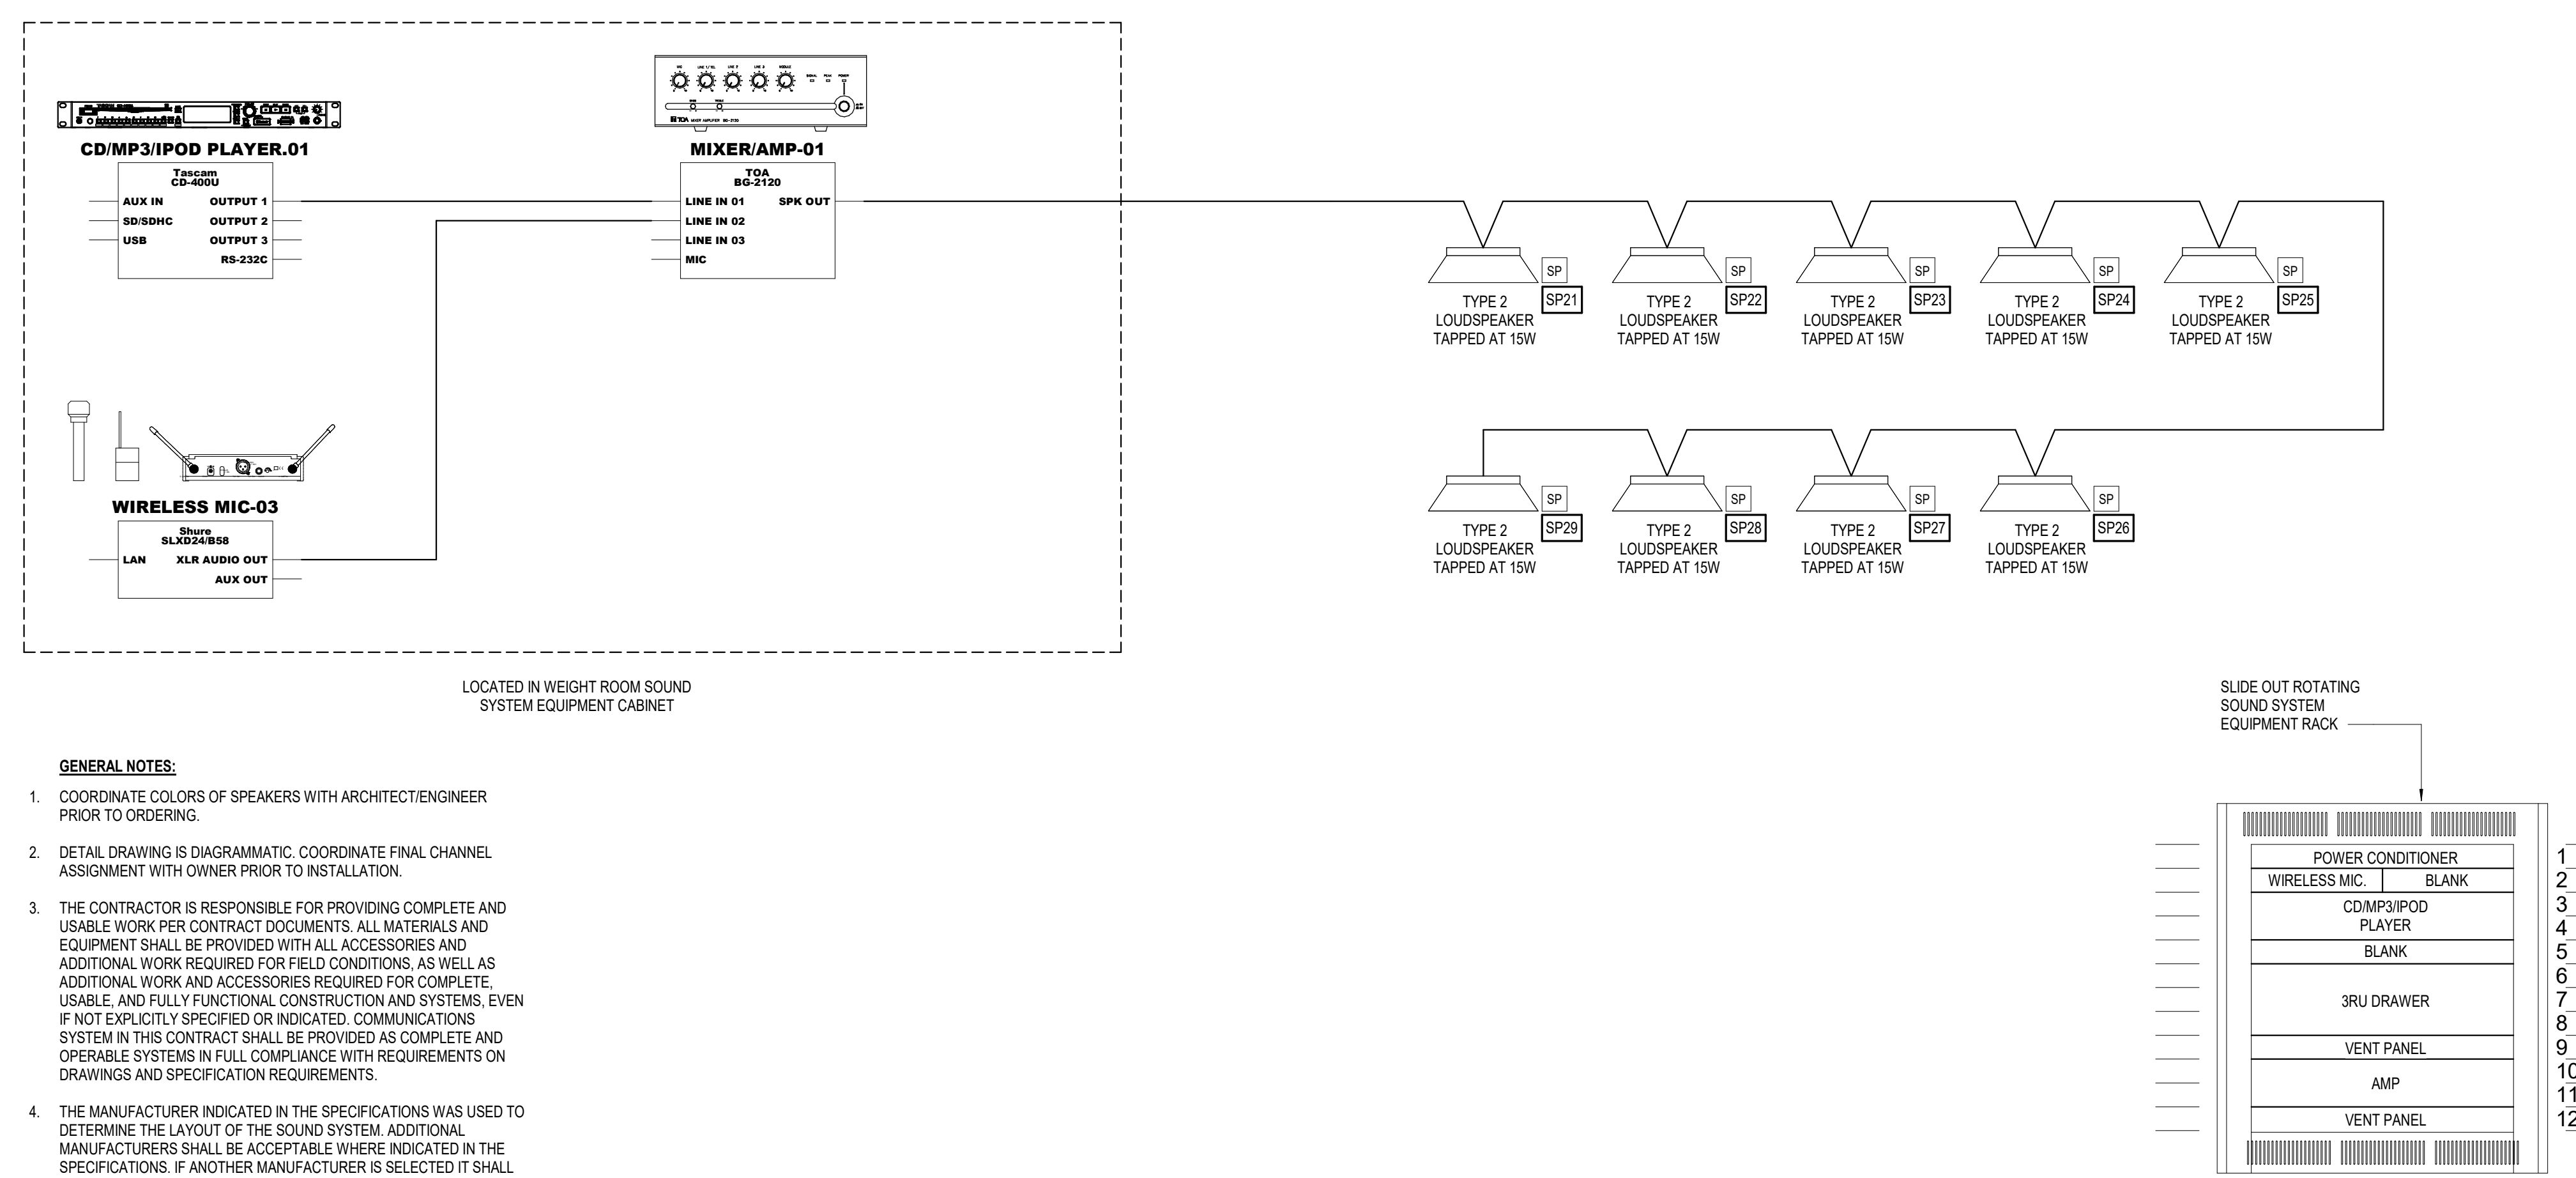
CD/MP3/IPOD PLAYER.01

Tascam
CD-400U

AUX IN
SD/SDHC
USB
OUTPUT 1
OUTPUT 2
OUTPUT 3
RS-232C

MIXER/AMP-01

TOA
BG-2120

LINE IN 01
LINE IN 02
LINE IN 03
MIC
SPK OUT

WIRELESS MIC-03

Shure
SLXD24/B58

LAN
XLR AUDIO OUT
AUX OUT

SP
SP21
TYPE 2 LOUDSPEAKER TAPPED AT 15W

SP
SP22
TYPE 2 LOUDSPEAKER TAPPED AT 15W

SP
SP23
TYPE 2 LOUDSPEAKER TAPPED AT 15W

SP
SP24
TYPE 2 LOUDSPEAKER TAPPED AT 15W

SP
SP25
TYPE 2 LOUDSPEAKER TAPPED AT 15W

SP
SP29
TYPE 2 LOUDSPEAKER TAPPED AT 15W

SP
SP28
TYPE 2 LOUDSPEAKER TAPPED AT 15W

SP
SP27
TYPE 2 LOUDSPEAKER TAPPED AT 15W

SP
SP26
TYPE 2 LOUDSPEAKER TAPPED AT 15W

LOCATED IN WEIGHT ROOM SOUND SYSTEM EQUIPMENT CABINET

SLIDE OUT ROTATING SOUND SYSTEM EQUIPMENT RACK

GENERAL NOTES:

1. COORDINATE COLORS OF SPEAKERS WITH ARCHITECT/ENGINEER PRIOR TO ORDERING.

2. DETAIL DRAWING IS DIAGRAMMATIC. COORDINATE FINAL CHANNEL ASSIGNMENT WITH OWNER PRIOR TO INSTALLATION.

3. THE CONTRACTOR IS RESPONSIBLE FOR PROVIDING COMPLETE AND USABLE WORK PER CONTRACT DOCUMENTS. ALL MATERIALS AND EQUIPMENT SHALL BE PROVIDED WITH ALL ACCESSORIES AND ADDITIONAL WORK REQUIRED FOR FIELD CONDITIONS, AS WELL AS ADDITIONAL WORK AND ACCESSORIES REQUIRED FOR COMPLETE, USABLE, AND FULLY FUNCTIONAL CONSTRUCTION AND SYSTEMS, EVEN IF NOT EXPLICITLY SPECIFIED OR INDICATED. COMMUNICATIONS SYSTEM IN THIS CONTRACT SHALL BE PROVIDED AS COMPLETE AND OPERABLE SYSTEMS IN FULL COMPLIANCE WITH REQUIREMENTS ON DRAWINGS AND SPECIFICATION REQUIREMENTS.

4. THE MANUFACTURER INDICATED IN THE SPECIFICATIONS WAS USED TO DETERMINE THE LAYOUT OF THE SOUND SYSTEM. ADDITIONAL MANUFACTURERS SHALL BE ACCEPTABLE WHERE INDICATED IN THE SPECIFICATIONS. IF ANOTHER MANUFACTURER IS SELECTED IT SHALL

POWER CONDITIONER
WIRELESS MIC.
BLANK
CD/MP3/IPOD PLAYER
BLANK
3RU DRAWER
VENT PANEL
AMP
VENT PANEL

1
2
3
4
5
6
7
8
9
10
11
12